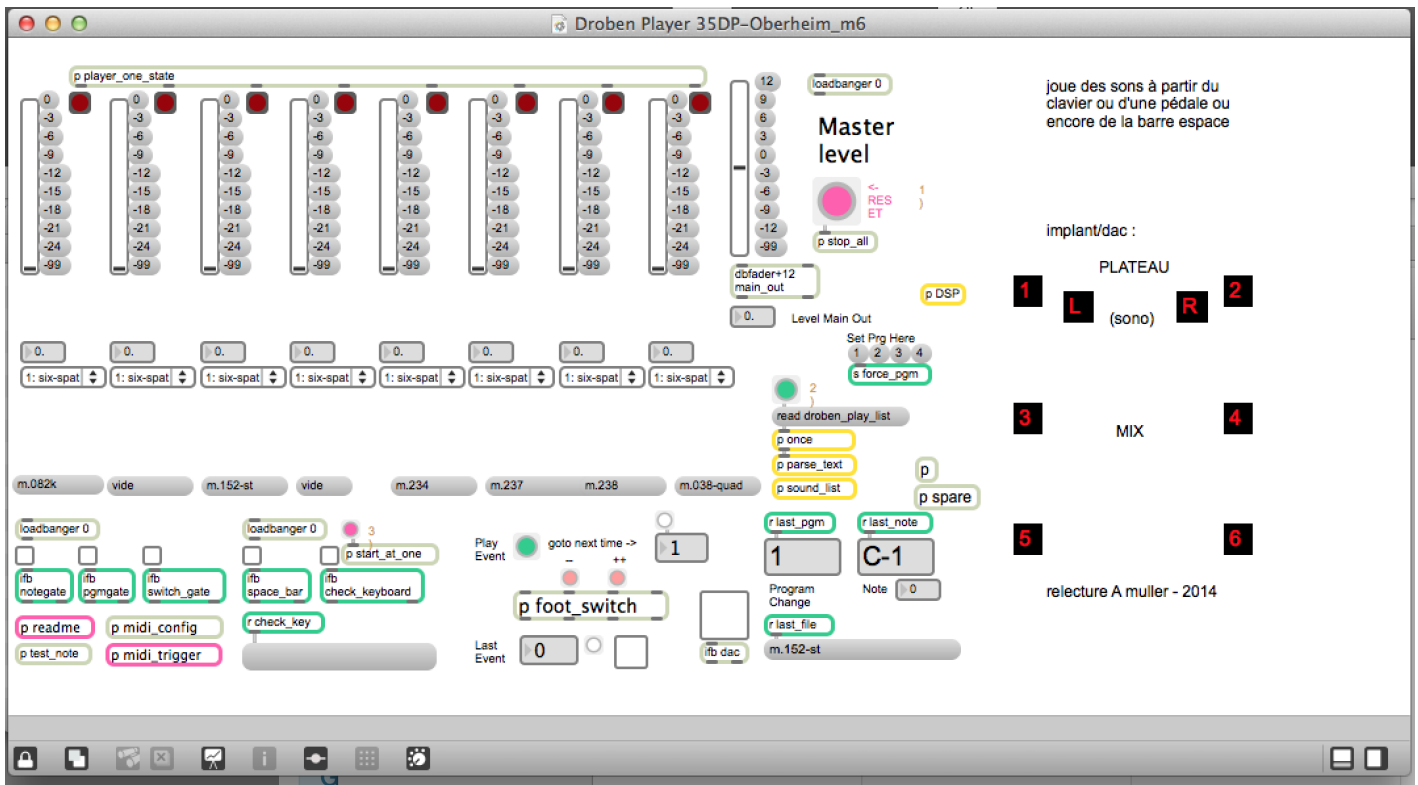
Droben Player 35DP-Oberheim_m6

p player_one_state

| 0 | 0 | 0 | 0 | 0 | 0 | 0 | 0 |
|---|---|---|---|---|---|---|---|
| -3 | -3 | -3 | -3 | -3 | -3 | -3 | -3 |
| -6 | -6 | -6 | -6 | -6 | -6 | -6 | -6 |
| -9 | -9 | -9 | -9 | -9 | -9 | -9 | -9 |
| -12 | -12 | -12 | -12 | -12 | -12 | -12 | -12 |
| -15 | -15 | -15 | -15 | -15 | -15 | -15 | -15 |
| -18 | -18 | -18 | -18 | -18 | -18 | -18 | -18 |
| -21 | -21 | -21 | -21 | -21 | -21 | -21 | -21 |
| -24 | -24 | -24 | -24 | -24 | -24 | -24 | -24 |
| -99 | -99 | -99 | -99 | -99 | -99 | -99 | -99 |

12
9
6
3
0
-3
-6
-9
-12
-99

loadbanger 0

Master level

<- RES ET

1 )

p stop_all

dbfader+12 main_out

0.

Level Main Out

p DSP

joue des sons à partir du clavier ou d'une pédale ou encore de la barre espace

implant/dac :

PLATEAU

1 L (sono) R 2

0. 0. 0. 0. 0. 0. 0. 0.

1: six-spat 1: six-spat 1: six-spat 1: six-spat 1: six-spat 1: six-spat 1: six-spat 1: six-spat

Set Prg Here
1 2 3 4
s force_pgm

2 )

read droben_play_list

p once

p parse_text

p sound_list

3 MIX 4

p

p spare

m.082k vide m.152-st vide m.234 m.237 m.238 m.038-quad

loadbanger 0

loadbanger 0

3 )

p start_at_one

ifb notegate
ifb pgmgate
ifb switch_gate
ifb space_bar
ifb check_keyboard

Play Event

goto next time ->

-- ++

1

p foot_switch

r last_pgm
1

r last_note
C-1

Program Change

Note 0

5 6

relecture A muller - 2014

p readme
p midi_config
r check_key
p test_note
p midi_trigger

Last Event
0

ifb dac

r last_file

m.152-st